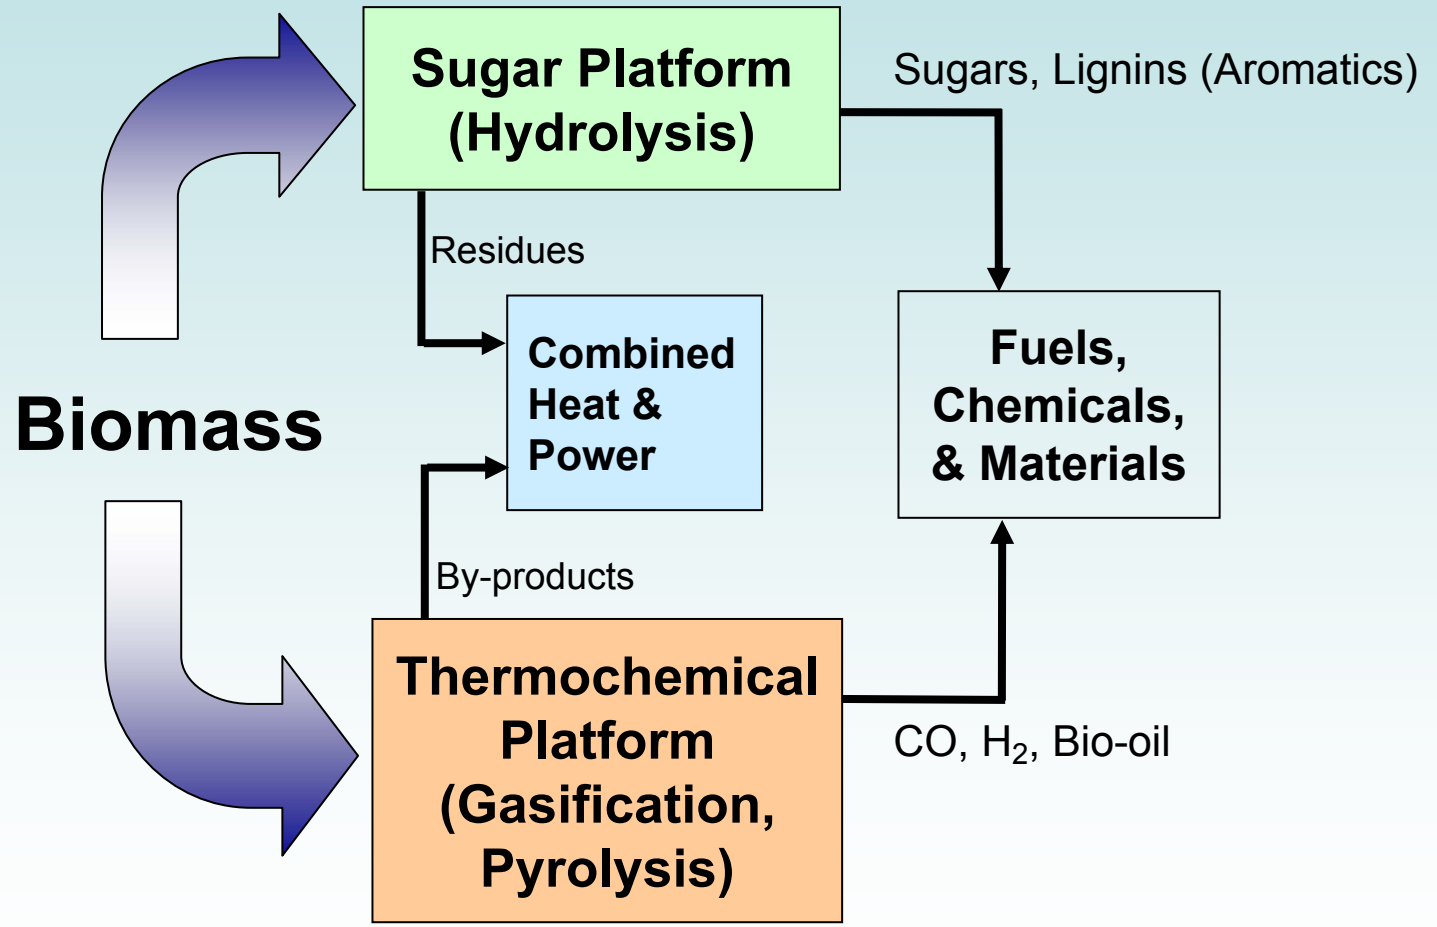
Sugar Platform (Hydrolysis)

Sugars, Lignins (Aromatics)

Residues

Combined Heat & Power

Fuels, Chemicals, & Materials

Biomass

By-products

Thermochemical Platform (Gasification, Pyrolysis)

CO, $H_2$, Bio-oil